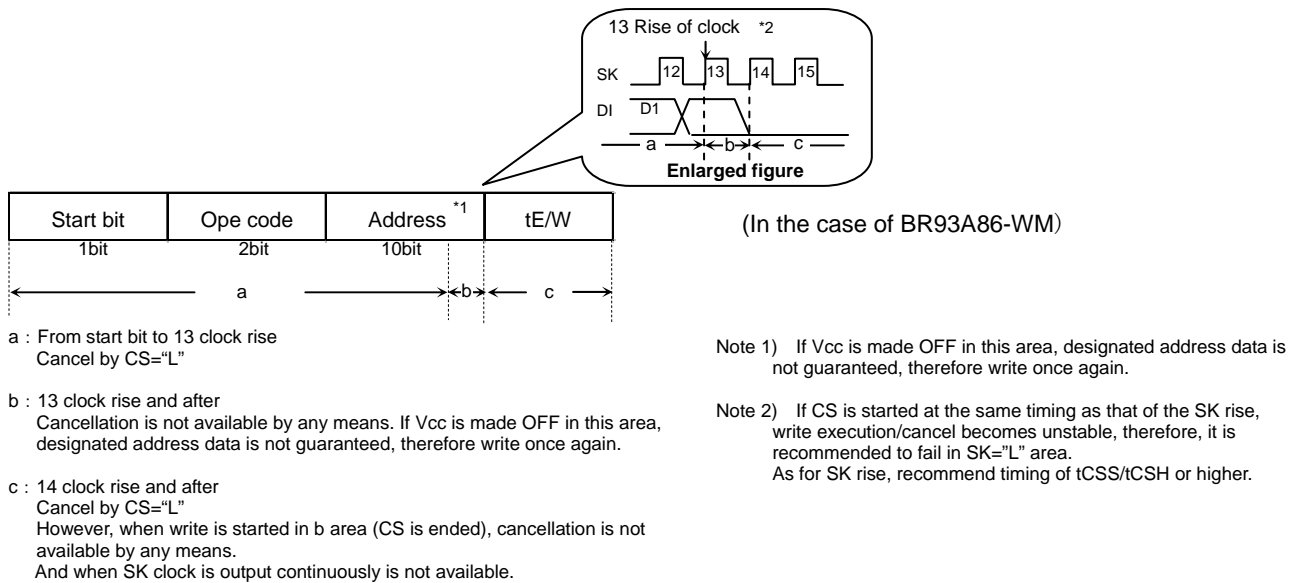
13 Rise of clock *2

SK 12 13 14 15

DI D1

a b c

Enlarged figure

| Start bit | Ope code | Address *1 | tE/W |
|---|---|---|---|
| 1bit | 2bit | 10bit | |

a b c

(In the case of BR93A86-WM)

a : From start bit to 13 clock rise
Cancel by CS="L"

b : 13 clock rise and after
Cancellation is not available by any means. If Vcc is made OFF in this area, designated address data is not guaranteed, therefore write once again.

c : 14 clock rise and after
Cancel by CS="L"
However, when write is started in b area (CS is ended), cancellation is not available by any means.
And when SK clock is output continuously is not available.

Note 1) If Vcc is made OFF in this area, designated address data is not guaranteed, therefore write once again.

Note 2) If CS is started at the same timing as that of the SK rise, write execution/cancel becomes unstable, therefore, it is recommended to fail in SK="L" area.
As for SK rise, recommend timing of tCSS/tCSH or higher.